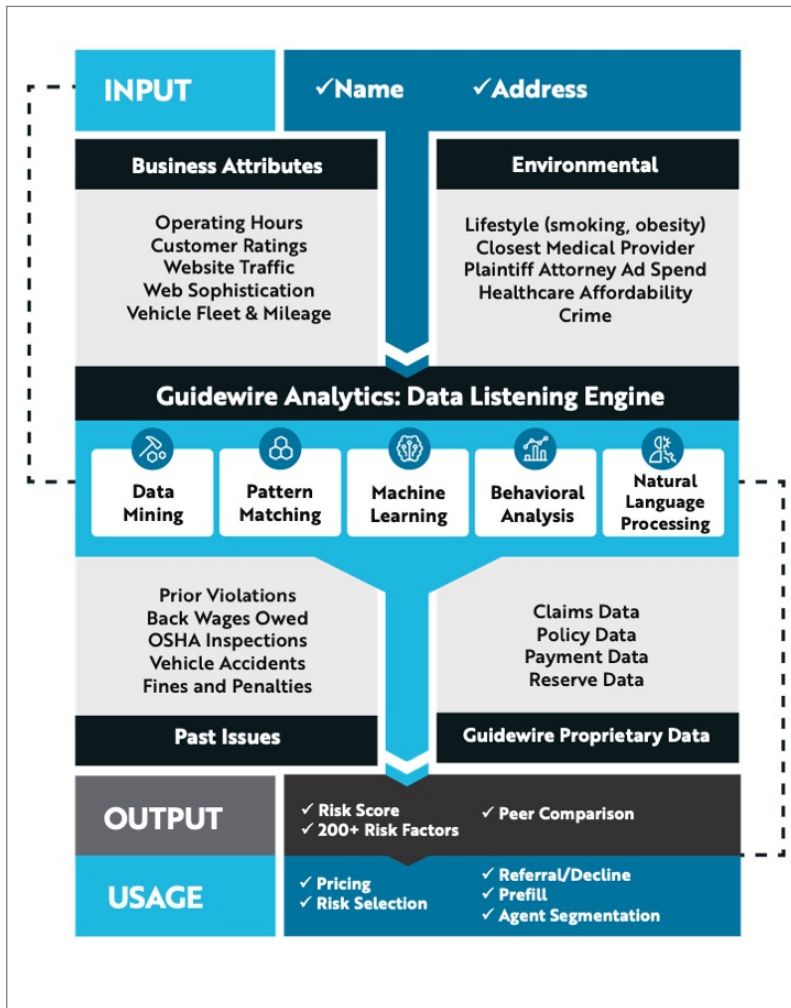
INPUT

✓Name ✓Address

Business Attributes

Operating Hours
Customer Ratings
Website Traffic
Web Sophistication
Vehicle Fleet & Mileage

Environmental

Lifestyle (smoking, obesity)
Closest Medical Provider
Plaintiff Attorney Ad Spend
Healthcare Affordability
Crime

Guidewire Analytics: Data Listening Engine

Data Mining

Pattern Matching

Machine Learning

Behavioral Analysis

Natural Language Processing

Prior Violations
Back Wages Owed
OSHA Inspections
Vehicle Accidents
Fines and Penalties

Past Issues

Claims Data
Policy Data
Payment Data
Reserve Data

Guidewire Proprietary Data

OUTPUT

✓ Risk Score
✓ 200+ Risk Factors
✓ Peer Comparison

USAGE

✓ Pricing
✓ Risk Selection
✓ Referral/Decline
✓ Prefill
✓ Agent Segmentation